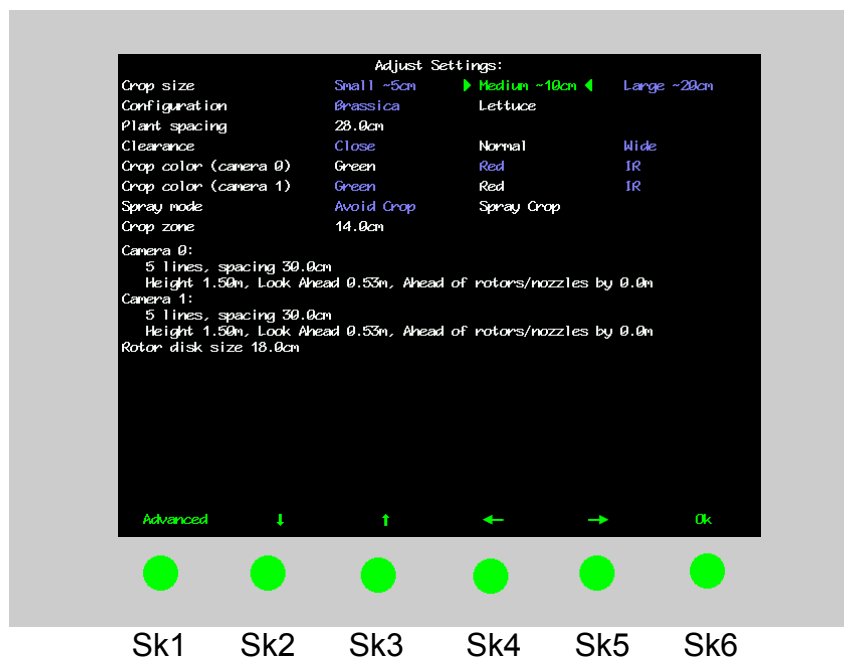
Adjust Settings:

| | | | |
|---|---|---|---|
| Crop size | Small ~5cm | ▶ Medium ~10cm ◀ | Large ~20cm |
| Configuration | Brassica | Lettuce | |
| Plant spacing | 28.0cm | | |
| Clearance | Close | Normal | Wide |
| Crop color (camera 0) | Green | Red | IR |
| Crop color (camera 1) | Green | Red | IR |
| Spray mode | Avoid Crop | Spray Crop | |
| Crop zone | 14.0cm | | |

Camera 0:
5 lines, spacing 30.0cm
Height 1.50m, Look Ahead 0.53m, Ahead of rotors/nozzles by 0.0m
Camera 1:
5 lines, spacing 30.0cm
Height 1.50m, Look Ahead 0.53m, Ahead of rotors/nozzles by 0.0m
Rotor disk size 18.0cm

Advanced ↓ ↑ ← → Ok

Sk1 Sk2 Sk3 Sk4 Sk5 Sk6